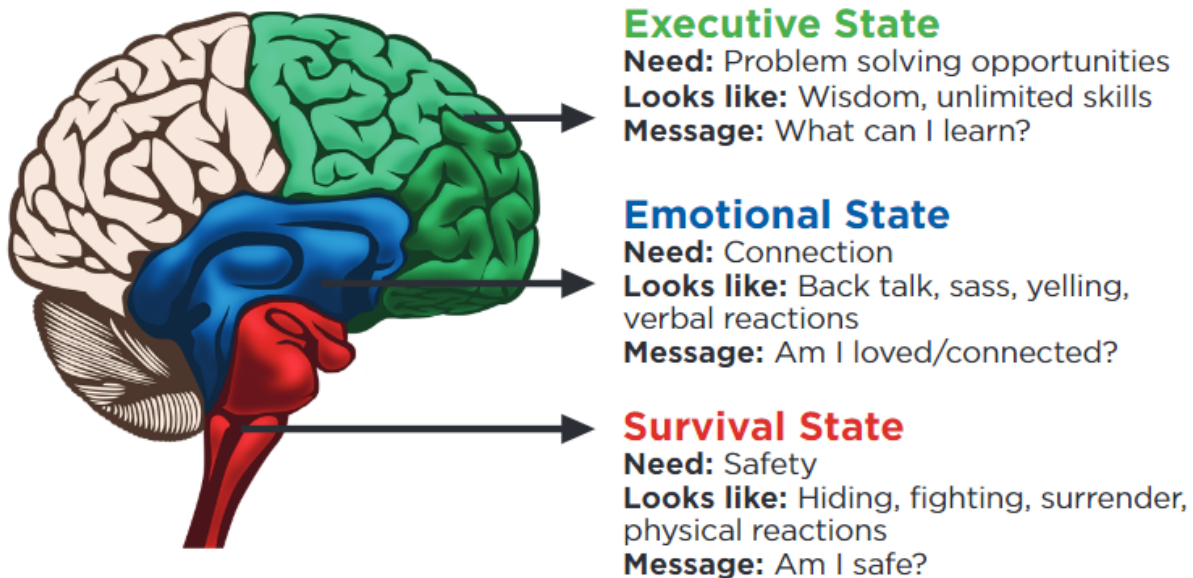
Executive State
Need: Problem solving opportunities
Looks like: Wisdom, unlimited skills
Message: What can I learn?

Emotional State
Need: Connection
Looks like: Back talk, sass, yelling, verbal reactions
Message: Am I loved/connected?

Survival State
Need: Safety
Looks like: Hiding, fighting, surrender, physical reactions
Message: Am I safe?